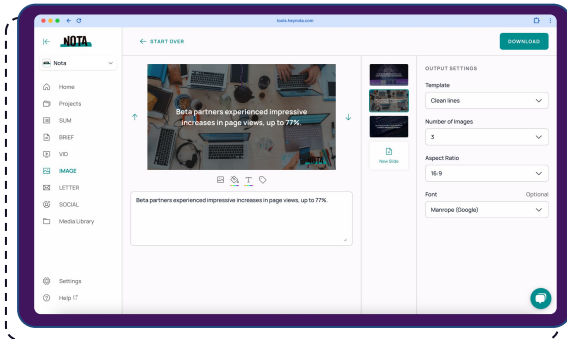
tools.heynota.com

NOTA

Nota

Home
Projects
SUM
BRIEF
VID
IMAGE
LETTER
SOCIAL
Media Library

Settings
Help

← START OVER

DOWNLOAD

Beta partners experienced impressive increases in page views, up to 77%.

NOTA

Beta partners experienced impressive increases in page views, up to 77%.

New Slide

OUTPUT SETTINGS

Template
Clean lines

Number of Images
3

Aspect Ratio
16:9

Font
Optional
Manrope (Google)